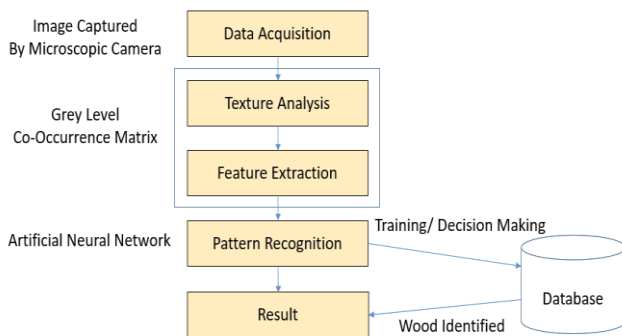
Image Captured
By Microscopic Camera

Data Acquisition

Grey Level
Co-Occurrence Matrix

Texture Analysis

Feature Extraction

Artificial Neural Network

Pattern Recognition

Training/ Decision Making

Database

Result

Wood Identified